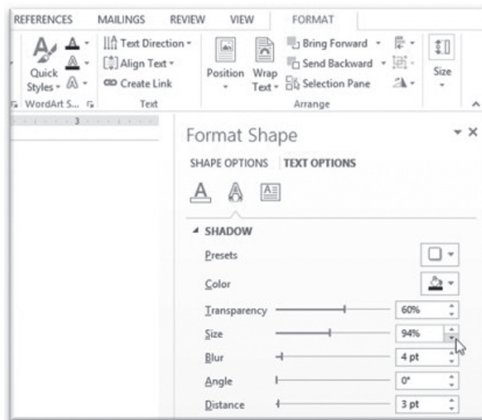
REFERENCES MAILINGS REVIEW VIEW FORMAT

Quick Styles

Text Direction

Align Text

Create Link

WordArt S...

Text

Position

Wrap Text

Bring Forward

Send Backward

Selection Pane

Arrange

Size

3

Format Shape

SHAPE OPTIONS TEXT OPTIONS

SHADOW

Presets

Color

Transparency 60%

Size 94%

Blur 4 pt

Angle 0°

Distance 3 pt